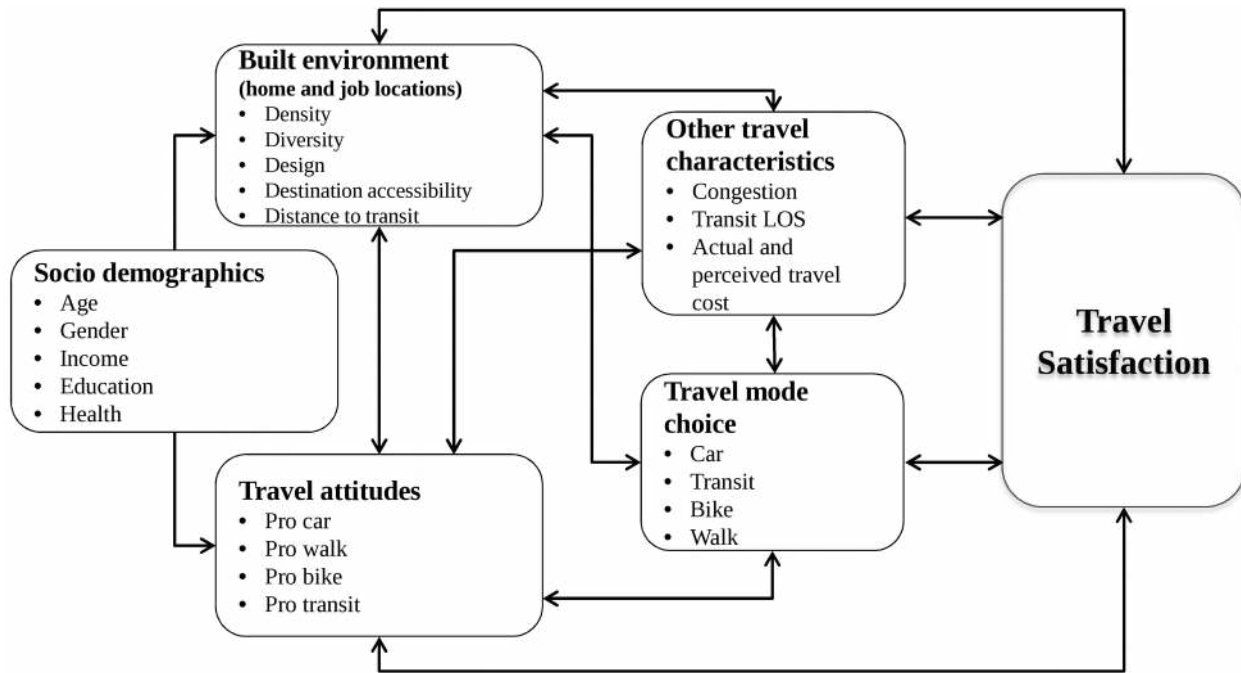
Built environment
(home and job locations)
• Density
• Diversity
• Design
• Destination accessibility
• Distance to transit

Other travel characteristics
• Congestion
• Transit LOS
• Actual and perceived travel cost

Travel Satisfaction

Socio demographics
• Age
• Gender
• Income
• Education
• Health

Travel mode choice
• Car
• Transit
• Bike
• Walk

Travel attitudes
• Pro car
• Pro walk
• Pro bike
• Pro transit